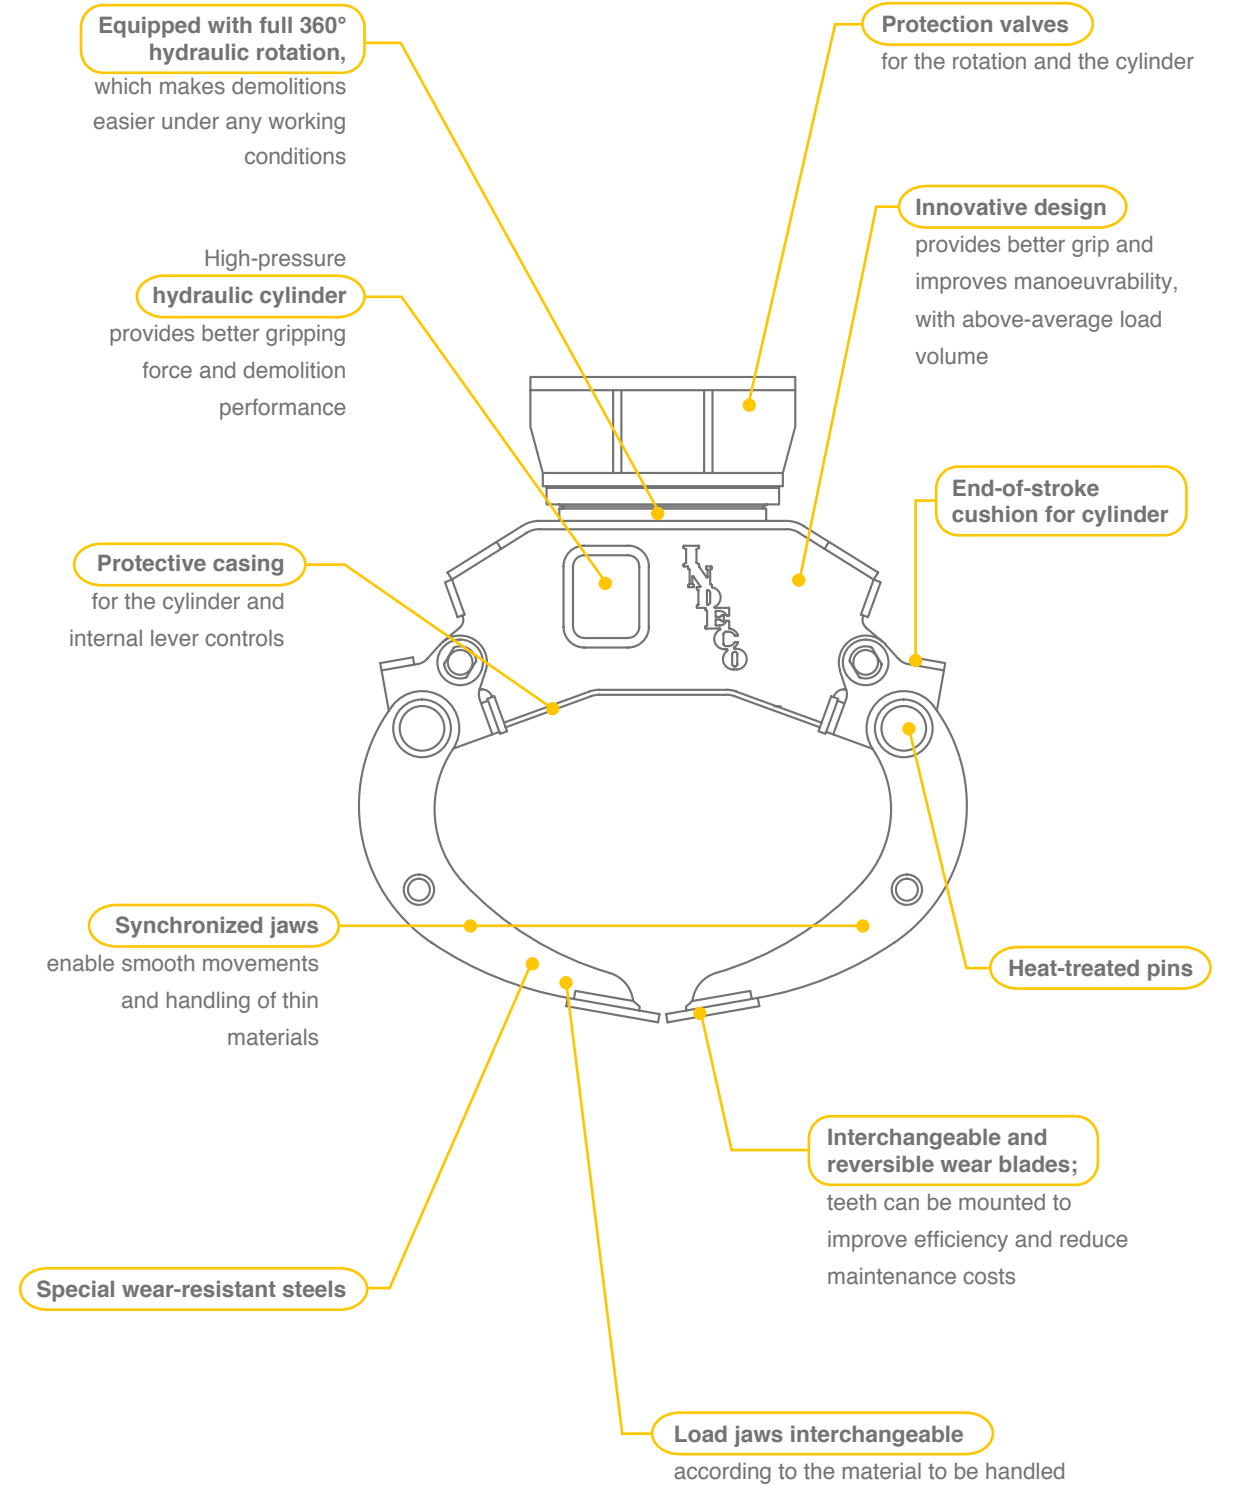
Equipped with full 360° hydraulic rotation,
which makes demolitions easier under any working conditions

Protection valves
for the rotation and the cylinder

Innovative design
provides better grip and improves manoeuvrability, with above-average load volume

High-pressure
hydraulic cylinder
provides better gripping force and demolition performance

End-of-stroke cushion for cylinder

Protective casing
for the cylinder and internal lever controls

INDECO

Synchronized jaws
enable smooth movements and handling of thin materials

Heat-treated pins

Interchangeable and reversible wear blades;
teeth can be mounted to improve efficiency and reduce maintenance costs

Special wear-resistant steels

Load jaws interchangeable
according to the material to be handled